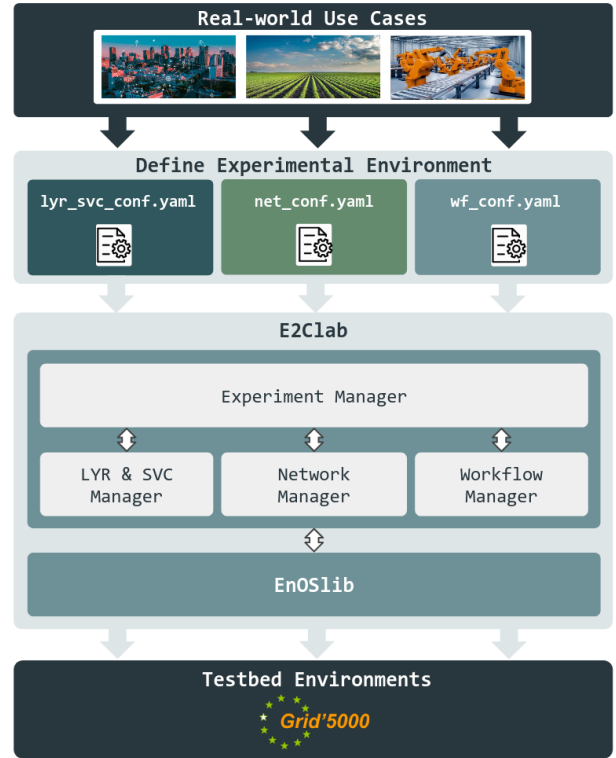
Real-world Use Cases

Define Experimental Environment

lyr_svc_conf.yaml

net_conf.yaml

wf_conf.yaml

E2Clab

Experiment Manager

LYR & SVC Manager

Network Manager

Workflow Manager

EnOSlib

Testbed Environments

Grid'5000